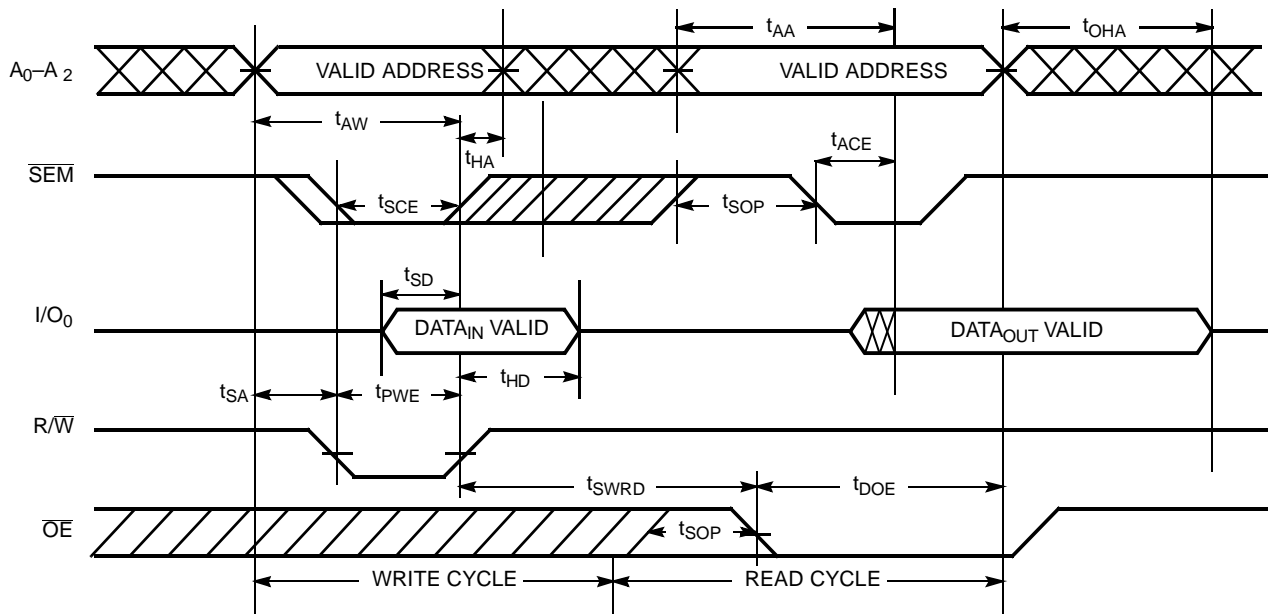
$t_{AA}$
$t_{OHA}$
$A_0$–$A_2$
VALID ADDRESS
VALID ADDRESS
$t_{AW}$
$t_{HA}$
$t_{ACE}$
$\overline{SEM}$
$t_{SCE}$
$t_{SOP}$
$t_{SD}$
$I/O_0$
$DATA_{IN}$ VALID
$DATA_{OUT}$ VALID
$t_{SA}$
$t_{PWE}$
$t_{HD}$
$R/\overline{W}$
$t_{SWRD}$
$t_{DOE}$
$\overline{OE}$
$t_{SOP}$
WRITE CYCLE
READ CYCLE